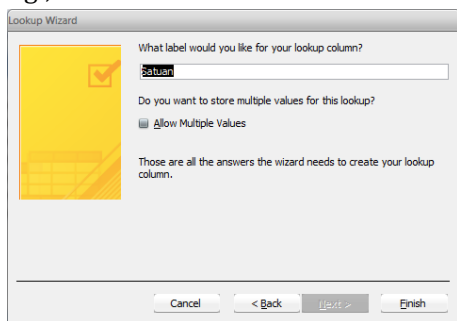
Lookup Wizard

What label would you like for your lookup column?

Satuan

Do you want to store multiple values for this lookup?

Allow Multiple Values

Those are all the answers the wizard needs to create your lookup column.

Cancel

< Back

Next >

Finish